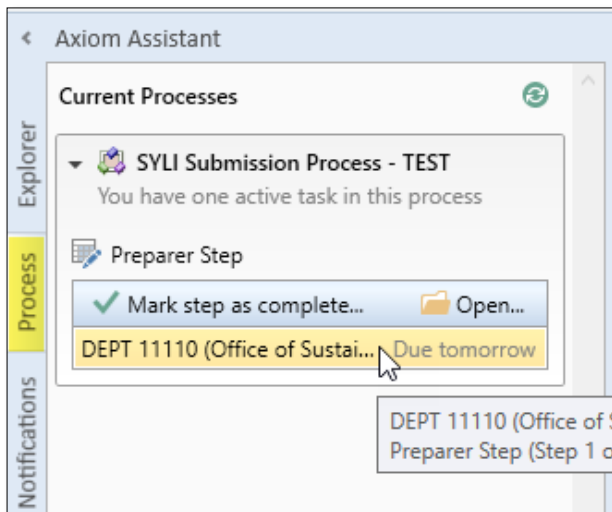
Axiom Assistant

Explorer

Process

Notifications

Current Processes

SYLI Submission Process - TEST

You have one active task in this process

Preparer Step

Mark step as complete...

Open...

DEPT 11110 (Office of Sustai...

Due tomorrow

DEPT 11110 (Office of S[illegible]

Preparer Step (Step 1 o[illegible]